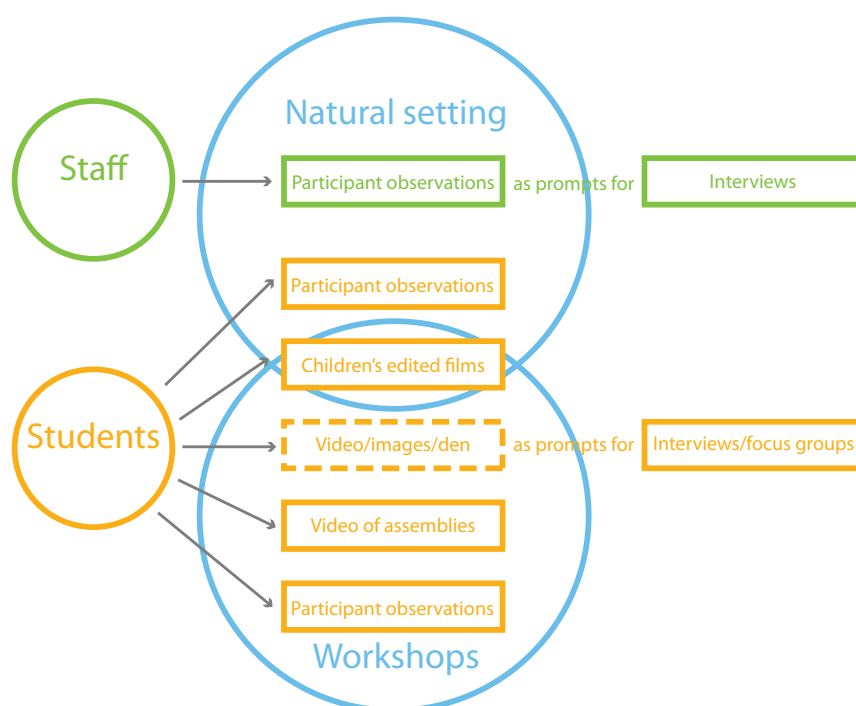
Natural setting

Staff

Participant observations as prompts for Interviews

Participant observations

Children's edited films

Students

Video/images/den as prompts for Interviews/focus groups

Video of assemblies

Participant observations

Workshops